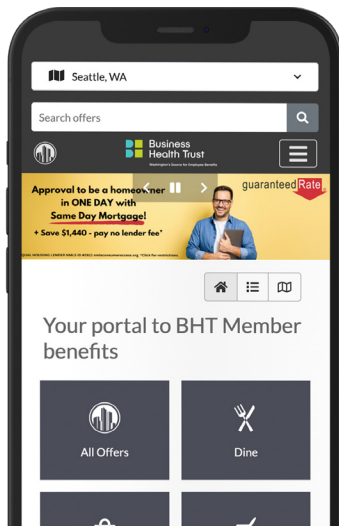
Seattle, WA

Search offers

Business Health Trust
Washington's Source for Employee Benefits

Approval to be a homeowner in ONE DAY with Same Day Mortgage!
+ Save $1,440 - pay no lender fee*

guaranteed Rate

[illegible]

Your portal to BHT Member benefits

All Offers

Dine